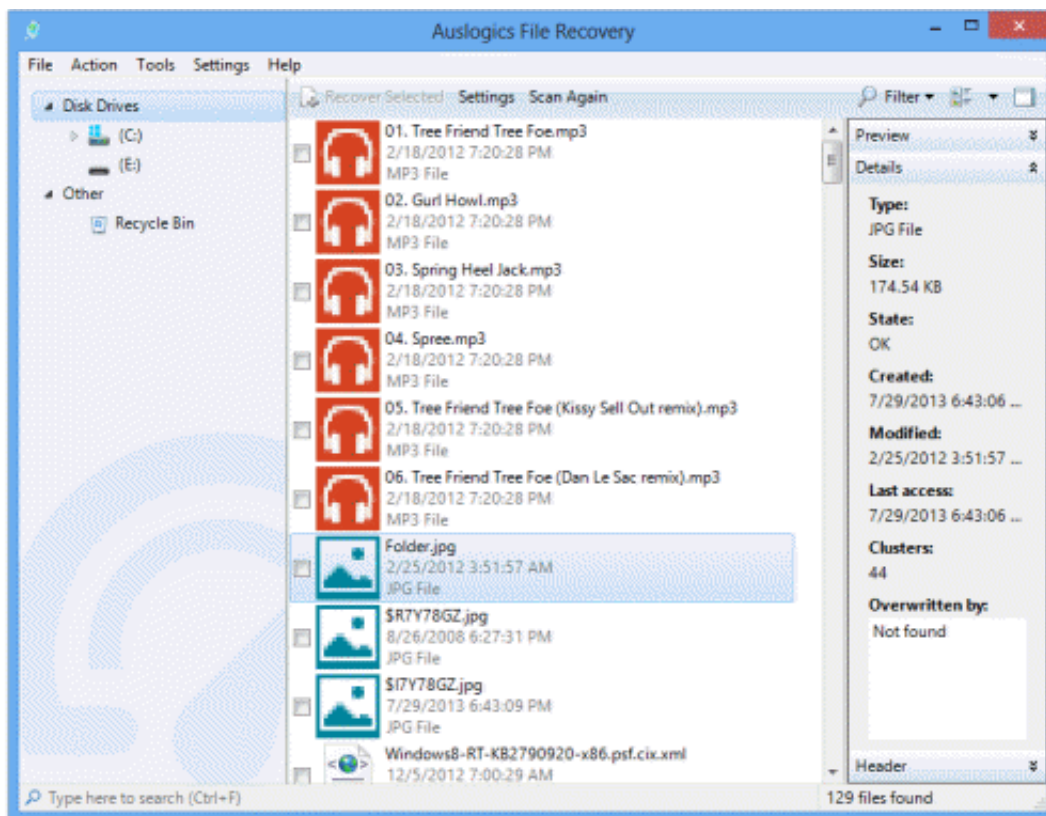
Auslogics File Recovery

File Action Tools Settings Help

Disk Drives
(C:)
(E:)
Other
Recycle Bin

Recover Selected Settings Scan Again

Filter

01. Tree Friend Tree Foe.mp3
2/18/2012 7:20:28 PM
MP3 File

02. Gurl Howl.mp3
2/18/2012 7:20:28 PM
MP3 File

03. Spring Heel Jack.mp3
2/18/2012 7:20:28 PM
MP3 File

04. Spree.mp3
2/18/2012 7:20:28 PM
MP3 File

05. Tree Friend Tree Foe (Kissy Sell Out remix).mp3
2/18/2012 7:20:28 PM
MP3 File

06. Tree Friend Tree Foe (Dan Le Sac remix).mp3
2/18/2012 7:20:28 PM
MP3 File

Folder.jpg
2/25/2012 3:51:57 AM
JPG File

$R7Y78GZ.jpg
8/26/2008 6:27:31 PM
JPG File

$I7Y78GZ.jpg
7/29/2013 6:43:09 PM
JPG File

Windows8-RT-KB2790920-x86.psf.cix.xml
12/5/2012 7:00:29 AM

Preview
Details
Type:
JPG File
Size:
174.54 KB
State:
OK
Created:
7/29/2013 6:43:06 ...
Modified:
2/25/2012 3:51:57 ...
Last access:
7/29/2013 6:43:06 ...
Clusters:
44
Overwritten by:
Not found
Header

Type here to search (Ctrl+F)
129 files found